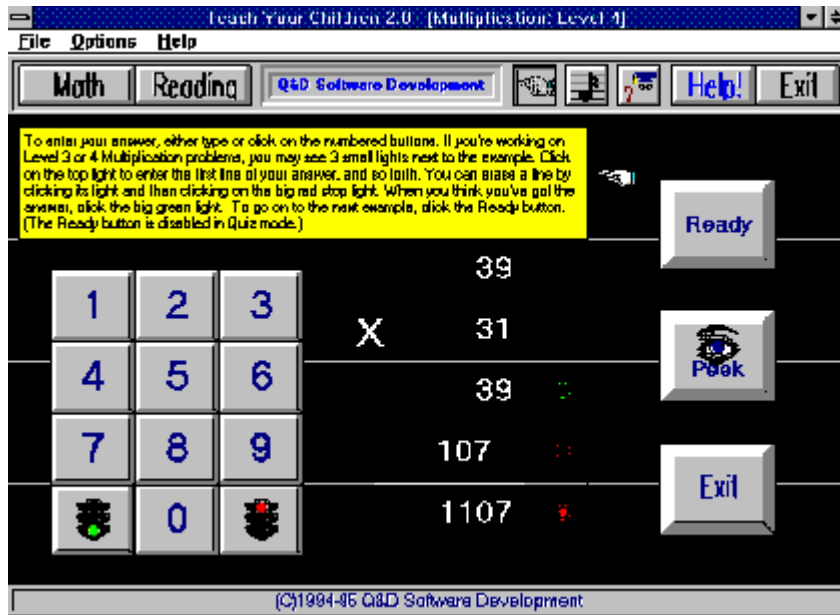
Teach Your Children 2.0 - [Multiplication: Level 4]

File Options Help

Math Reading Q&D Software Development Help! Exit

To enter your answer, either type or click on the numbered buttons. If you're working on Level 3 or 4 Multiplication problems, you may see 3 small lights next to the example. Click on the top light to enter the first line of your answer, and so forth. You can erase a line by clicking its light and then clicking on the big red stop light. When you think you've got the answer, click the big green light. To go on to the next example, click the Ready button. (The Ready button is disabled in Quiz mode.)

Ready

39

X 31

39

107

1107

Peek

Exit

1 2 3
4 5 6
7 8 9
0

(C)1994-95 Q&D Software Development